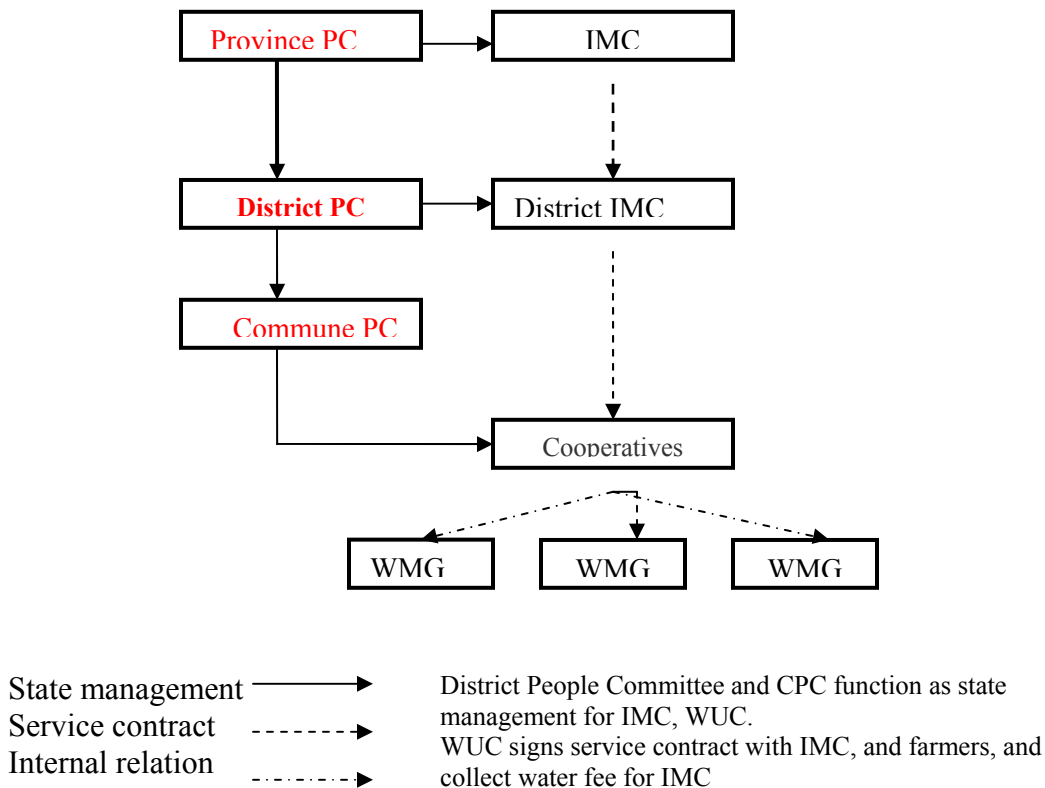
Province PC

IMC

District PC

District IMC

Commune PC

Cooperatives

WMG

WMG

WMG

State management
Service contract
Internal relation

District People Committee and CPC function as state management for IMC, WUC.
WUC signs service contract with IMC, and farmers, and collect water fee for IMC